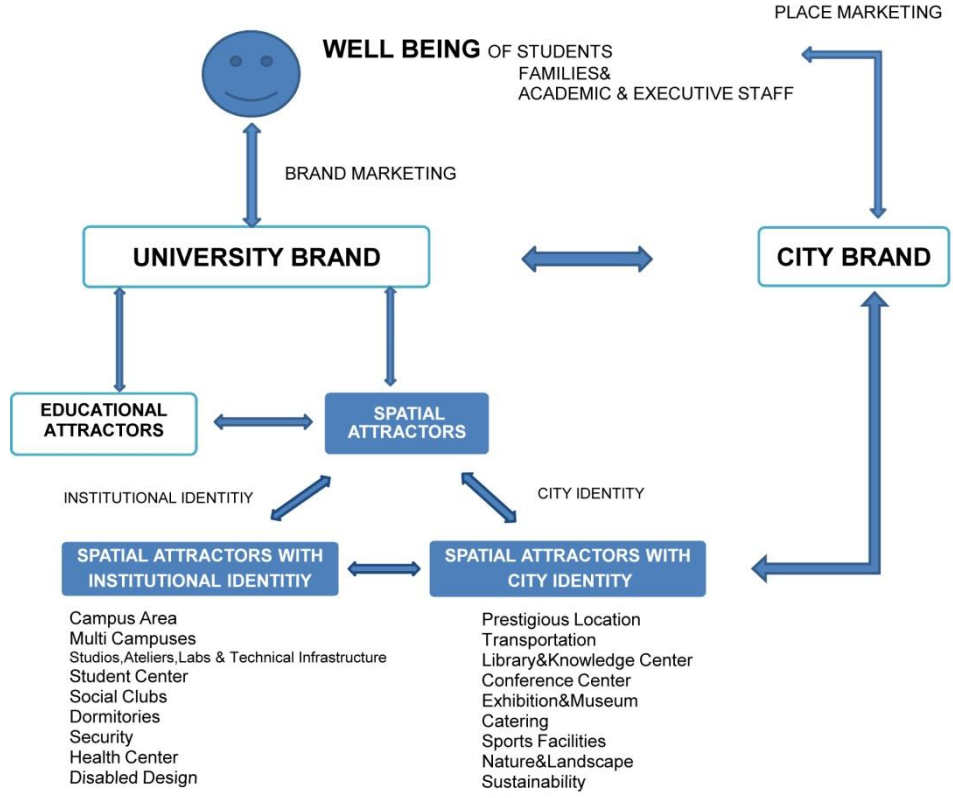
PLACE MARKETING

WELL BEING OF STUDENTS
FAMILIES&
ACADEMIC & EXECUTIVE STAFF

BRAND MARKETING

UNIVERSITY BRAND

CITY BRAND

EDUCATIONAL ATTRACTORS

SPATIAL ATTRACTORS

INSTITUTIONAL IDENTITIY

CITY IDENTITY

SPATIAL ATTRACTORS WITH INSTITUTIONAL IDENTITIY

SPATIAL ATTRACTORS WITH CITY IDENTITY

Campus Area
Multi Campuses
Studios,Ateliers,Labs & Technical Infrastructure
Student Center
Social Clubs
Dormitories
Security
Health Center
Disabled Design

Prestigious Location
Transportation
Library&Knowledge Center
Conference Center
Exhibition&Museum
Catering
Sports Facilities
Nature&Landscape
Sustainability